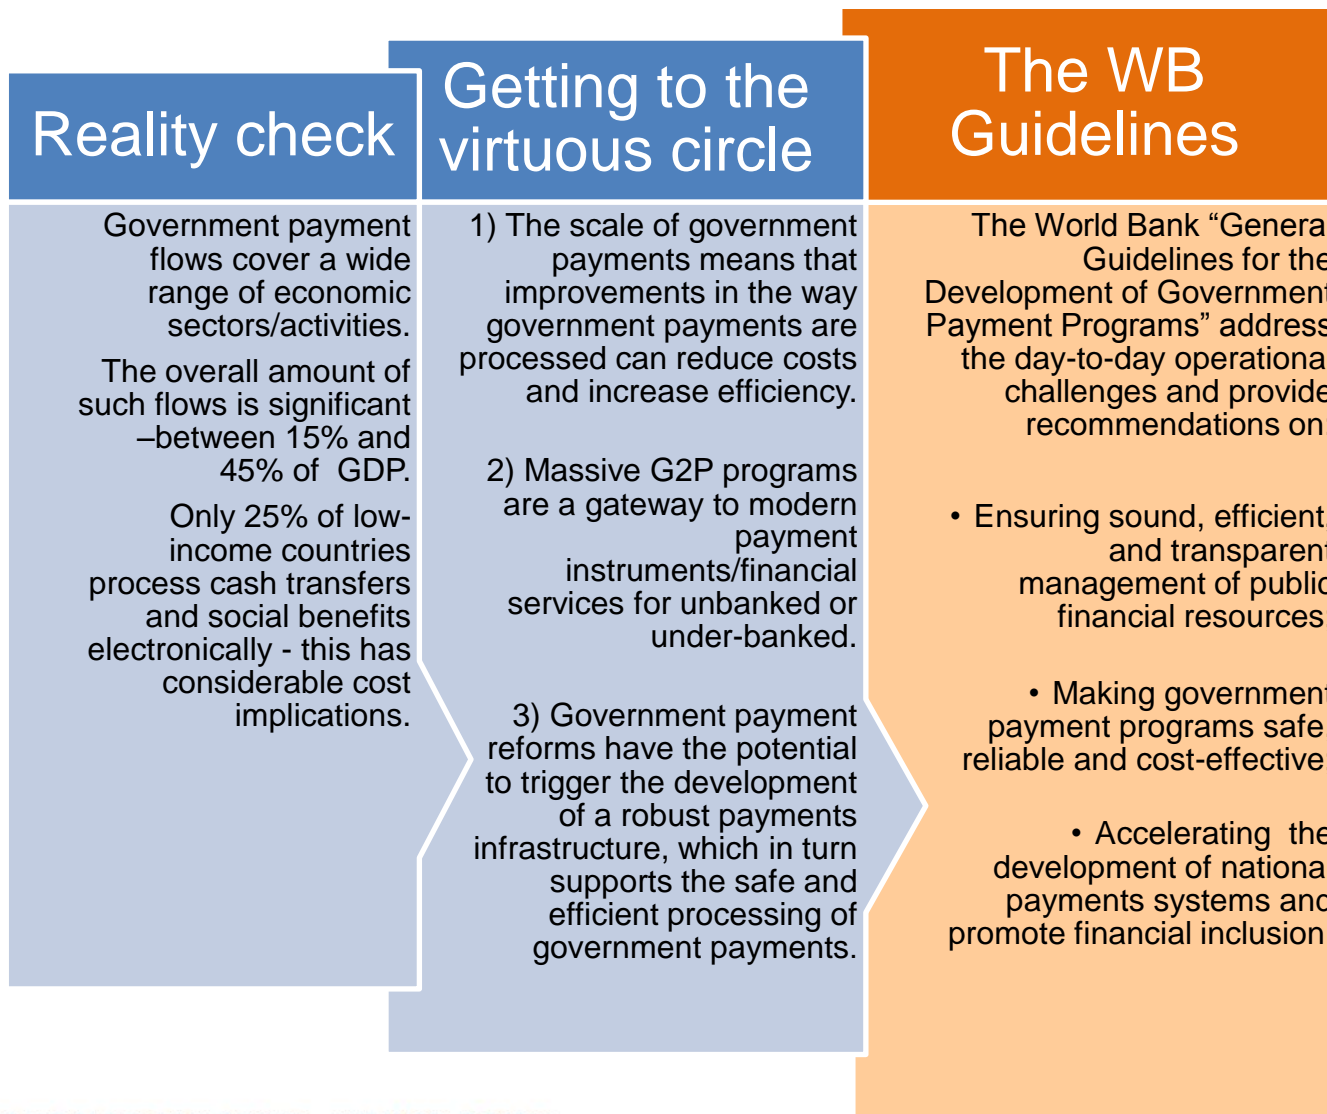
Reality check

Government payment flows cover a wide range of economic sectors/activities.

The overall amount of such flows is significant –between 15% and 45% of GDP.

Only 25% of low-income countries process cash transfers and social benefits electronically - this has considerable cost implications.

Getting to the virtuous circle

1) The scale of government payments means that improvements in the way government payments are processed can reduce costs and increase efficiency.

2) Massive G2P programs are a gateway to modern payment instruments/financial services for unbanked or under-banked.

3) Government payment reforms have the potential to trigger the development of a robust payments infrastructure, which in turn supports the safe and efficient processing of government payments.

The WB Guidelines

The World Bank "Genera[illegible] Guidelines for the Development of Governmen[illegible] Payment Programs" addres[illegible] the day-to-day operationa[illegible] challenges and provide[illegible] recommendations on

• Ensuring sound, efficient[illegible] and transparen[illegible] management of publi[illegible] financial resources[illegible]

• Making governmen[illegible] payment programs safe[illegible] reliable and cost-effective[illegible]

• Accelerating the development of nationa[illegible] payments systems an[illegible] promote financial inclusion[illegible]